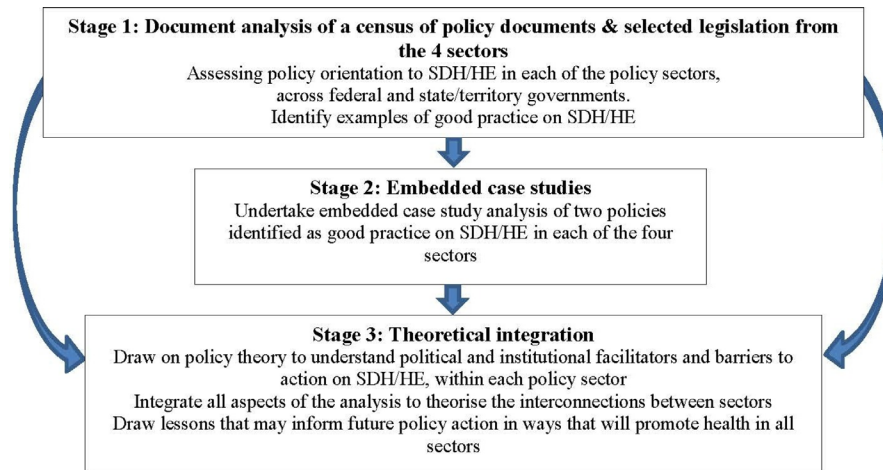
Stage 1: Document analysis of a census of policy documents & selected legislation from the 4 sectors
Assessing policy orientation to SDH/HE in each of the policy sectors, across federal and state/territory governments.
Identify examples of good practice on SDH/HE

Stage 2: Embedded case studies
Undertake embedded case study analysis of two policies identified as good practice on SDH/HE in each of the four sectors

Stage 3: Theoretical integration
Draw on policy theory to understand political and institutional facilitators and barriers to action on SDH/HE, within each policy sector
Integrate all aspects of the analysis to theorise the interconnections between sectors
Draw lessons that may inform future policy action in ways that will promote health in all sectors